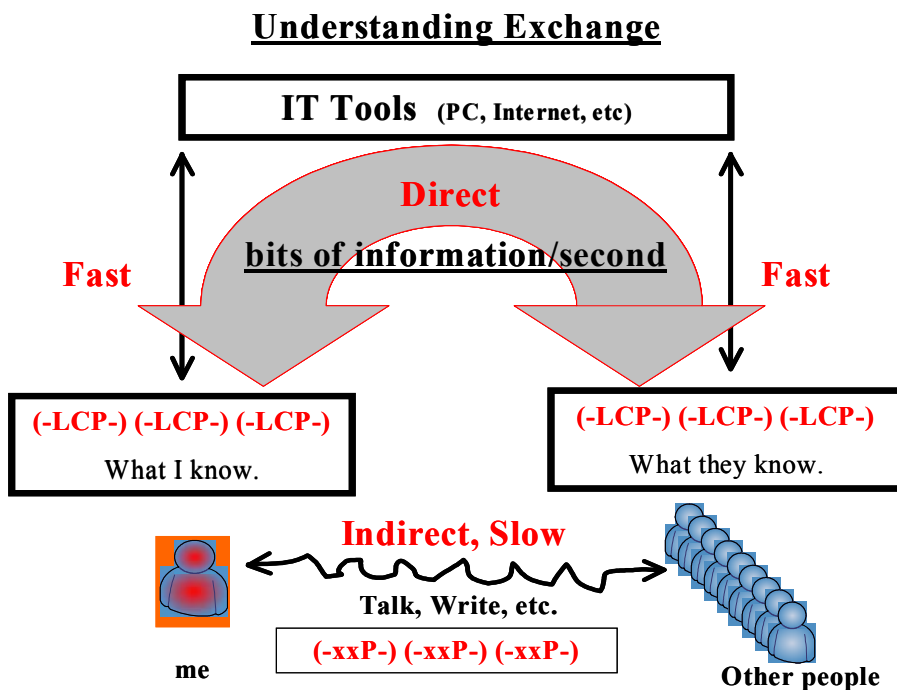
Understanding Exchange

IT Tools (PC, Internet, etc)

Direct

bits of information/second

Fast

Fast

(-LCP-) (-LCP-) (-LCP-)

What I know.

(-LCP-) (-LCP-) (-LCP-)

What they know.

Indirect, Slow

Talk, Write, etc.

(-xxP-) (-xxP-) (-xxP-)

me

Other people